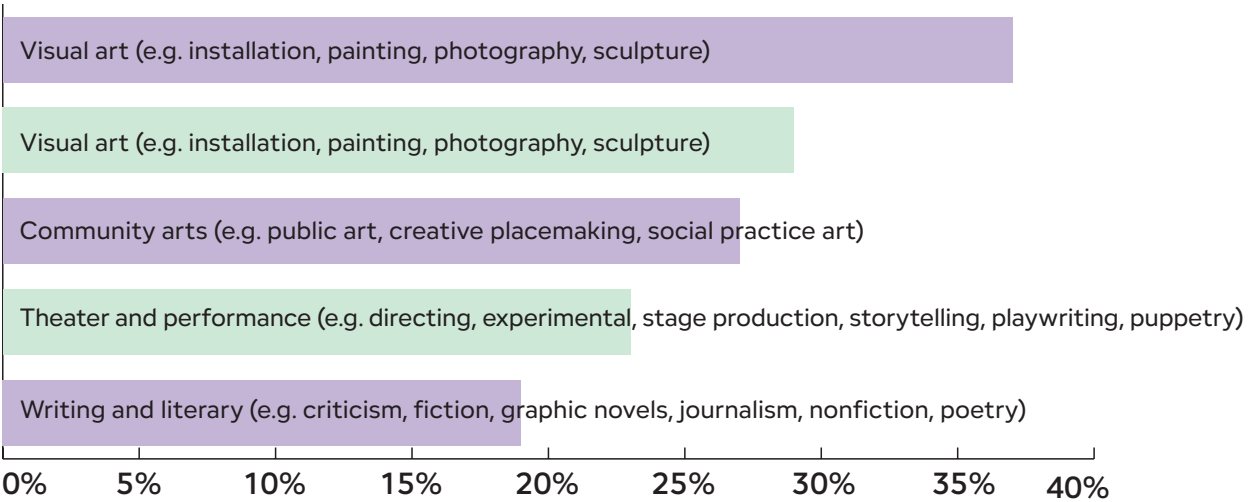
Visual art (e.g. installation, painting, photography, sculpture)

Visual art (e.g. installation, painting, photography, sculpture)

Community arts (e.g. public art, creative placemaking, social practice art)

Theater and performance (e.g. directing, experimental, stage production, storytelling, playwriting, puppetry)

Writing and literary (e.g. criticism, fiction, graphic novels, journalism, nonfiction, poetry)

0% 5% 10% 15% 20% 25% 30% 35% 40%